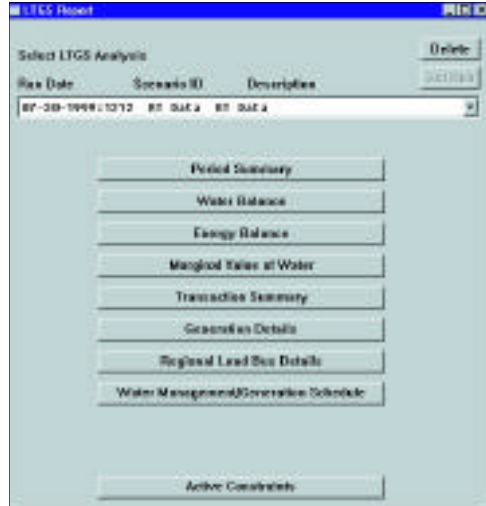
LTGS Report

Select LTGS Analysis

Delete

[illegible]

Run Date Scenario ID Description

07-30-1999:13:12 01 Data 01 Data

Period Summary

Water Balance

Energy Balance

Marginal Value of Water

Transaction Summary

Generation Details

Regional Load Bus Details

Water Management/Generation Schedule

Active Constraints